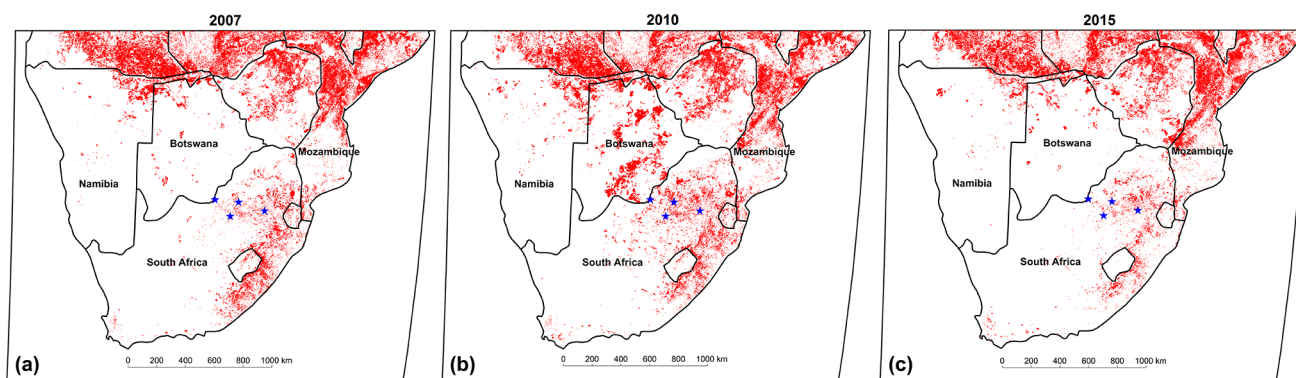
2007

Botswana
Mozambique
Namibia
South Africa
0 200 400 600 800 1000 km
(a)

2010

Botswana
Mozambique
Namibia
South Africa
0 200 400 600 800 1000 km
(b)

2015

Botswana
Mozambique
Namibia
South Africa
0 200 400 600 800 1000 km
(c)